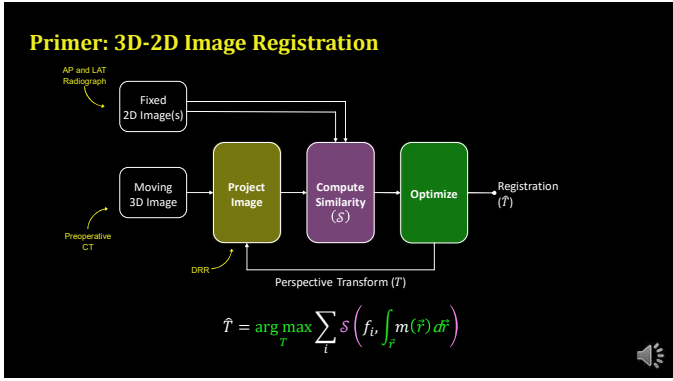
Primer: 3D-2D Image Registration

AP and LAT Radiograph

Fixed 2D Image(s)

Moving 3D Image

Preoperative CT

Project Image

DRR

Compute Similarity $(\mathcal{S})$

Optimize

Registration $(\hat{T})$

Perspective Transform $(T)$

$\hat{T} = \arg\max_{T} \sum_{i} \mathcal{S}\left(f_i, \int_{\vec{r}} m(\vec{r})\, d\vec{r}\right)$